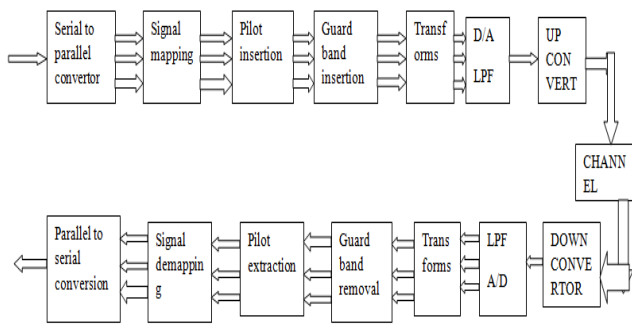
Serial to parallel convertor

Signal mapping

Pilot insertion

Guard band insertion

Transforms

D/A

LPF

UP CON VERT

CHANN EL

DOWN CONVE RTOR

LPF

A/D

Trans forms

Guard band removal

Pilot extraction

Signal demapping

Parallel to serial conversion